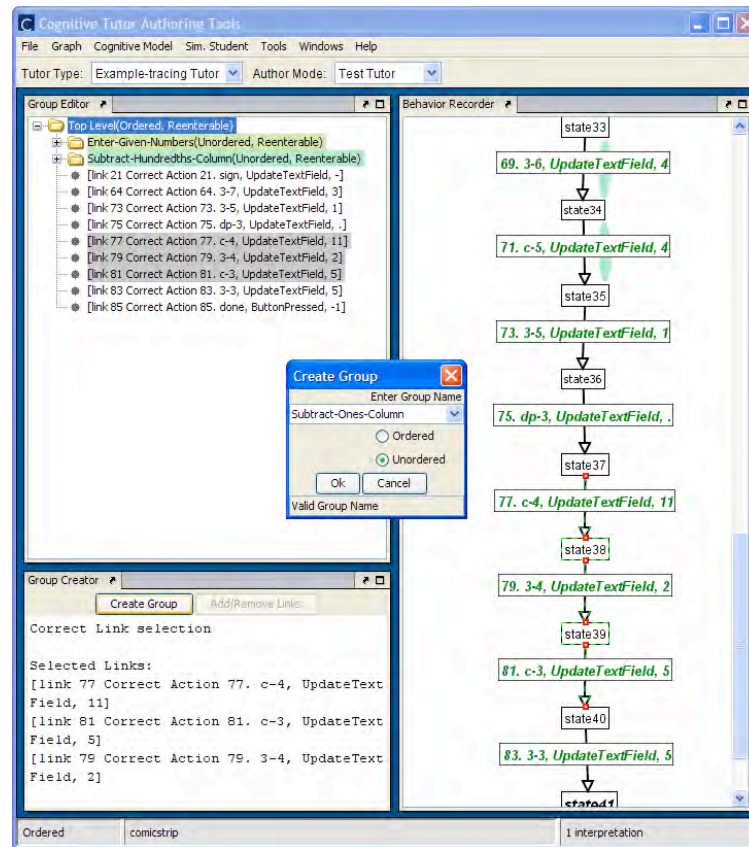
Cognitive Tutor Authoring Tools

File Graph Cognitive Model Sim. Student Tools Windows Help

Tutor Type: Example-tracing Tutor Author Mode: Test Tutor

Group Editor

Top Level(Ordered, Reenterable)
Enter-Given-Numbers(Unordered, Reenterable)
Subtract-Hundredths-Column(Unordered, Reenterable)
[link 21 Correct Action 21. sign, UpdateTextField, -]
[link 64 Correct Action 64. 3-7, UpdateTextField, 3]
[link 73 Correct Action 73. 3-5, UpdateTextField, 1]
[link 75 Correct Action 75. dp-3, UpdateTextField, .]
[link 77 Correct Action 77. c-4, UpdateTextField, 11]
[link 79 Correct Action 79. 3-4, UpdateTextField, 2]
[link 81 Correct Action 81. c-3, UpdateTextField, 5]
[link 83 Correct Action 83. 3-3, UpdateTextField, 5]
[link 85 Correct Action 85. done, ButtonPressed, -1]

Create Group
Enter Group Name
Subtract-Ones-Column
Ordered
Unordered
Ok Cancel
Valid Group Name

Group Creator

Create Group Add/Remove Links

Correct Link selection

Selected Links:
[link 77 Correct Action 77. c-4, UpdateTextField, 11]
[link 81 Correct Action 81. c-3, UpdateTextField, 5]
[link 79 Correct Action 79. 3-4, UpdateTextField, 2]

Behavior Recorder

state33
69. 3-6, UpdateTextField, 4
state34
71. c-5, UpdateTextField, 4
state35
73. 3-5, UpdateTextField, 1
state36
75. dp-3, UpdateTextField, .
state37
77. c-4, UpdateTextField, 11
state38
79. 3-4, UpdateTextField, 2
state39
81. c-3, UpdateTextField, 5
state40
83. 3-3, UpdateTextField, 5
state41

Ordered comicstrip 1 interpretation